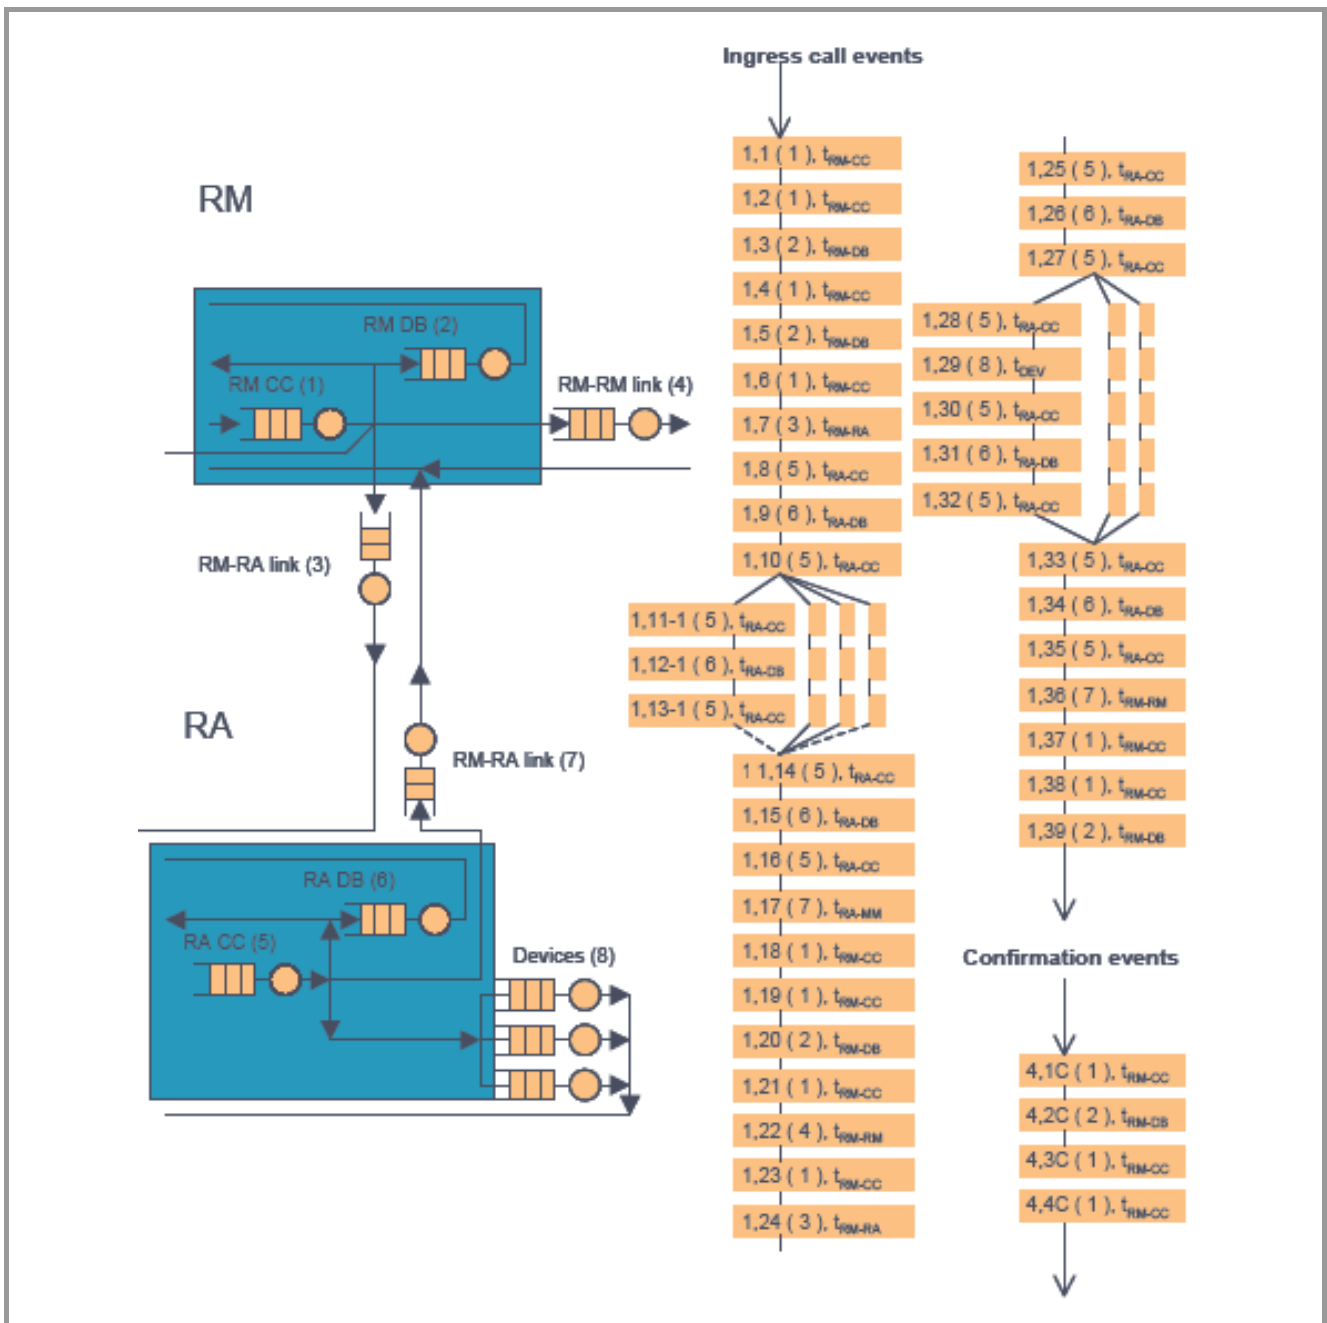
Ingress call events

RM

RM DB (2)

RM CC (1)

RM-RM link (4)

RM-RA link (3)

RA

RM-RA link (7)

RA DB (6)

RA CC (5)

Devices (8)

1,1 ( 1 ), $t_{RM-CC}$
1,2 ( 1 ), $t_{RM-CC}$
1,3 ( 2 ), $t_{RM-DB}$
1,4 ( 1 ), $t_{RM-CC}$
1,5 ( 2 ), $t_{RM-DB}$
1,6 ( 1 ), $t_{RM-CC}$
1,7 ( 3 ), $t_{RM-RA}$
1,8 ( 5 ), $t_{RA-CC}$
1,9 ( 6 ), $t_{RA-DB}$
1,10 ( 5 ), $t_{RA-CC}$
1,11-1 ( 5 ), $t_{RA-CC}$
1,12-1 ( 6 ), $t_{RA-DB}$
1,13-1 ( 5 ), $t_{RA-CC}$
1 1,14 ( 5 ), $t_{RA-CC}$
1,15 ( 6 ), $t_{RA-DB}$
1,16 ( 5 ), $t_{RA-CC}$
1,17 ( 7 ), $t_{RA-MM}$
1,18 ( 1 ), $t_{RM-CC}$
1,19 ( 1 ), $t_{RM-CC}$
1,20 ( 2 ), $t_{RM-DB}$
1,21 ( 1 ), $t_{RM-CC}$
1,22 ( 4 ), $t_{RM-RM}$
1,23 ( 1 ), $t_{RM-CC}$
1,24 ( 3 ), $t_{RM-RA}$

1,25 ( 5 ), $t_{RA-CC}$
1,26 ( 6 ), $t_{RA-DB}$
1,27 ( 5 ), $t_{RA-CC}$
1,28 ( 5 ), $t_{RA-CC}$
1,29 ( 8 ), $t_{DEV}$
1,30 ( 5 ), $t_{RA-CC}$
1,31 ( 6 ), $t_{RA-DB}$
1,32 ( 5 ), $t_{RA-CC}$
1,33 ( 5 ), $t_{RA-CC}$
1,34 ( 6 ), $t_{RA-DB}$
1,35 ( 5 ), $t_{RA-CC}$
1,36 ( 7 ), $t_{RM-RM}$
1,37 ( 1 ), $t_{RM-CC}$
1,38 ( 1 ), $t_{RM-CC}$
1,39 ( 2 ), $t_{RM-DB}$

Confirmation events

4,1C ( 1 ), $t_{RM-CC}$
4,2C ( 2 ), $t_{RM-DB}$
4,3C ( 1 ), $t_{RM-CC}$
4,4C ( 1 ), $t_{RM-CC}$